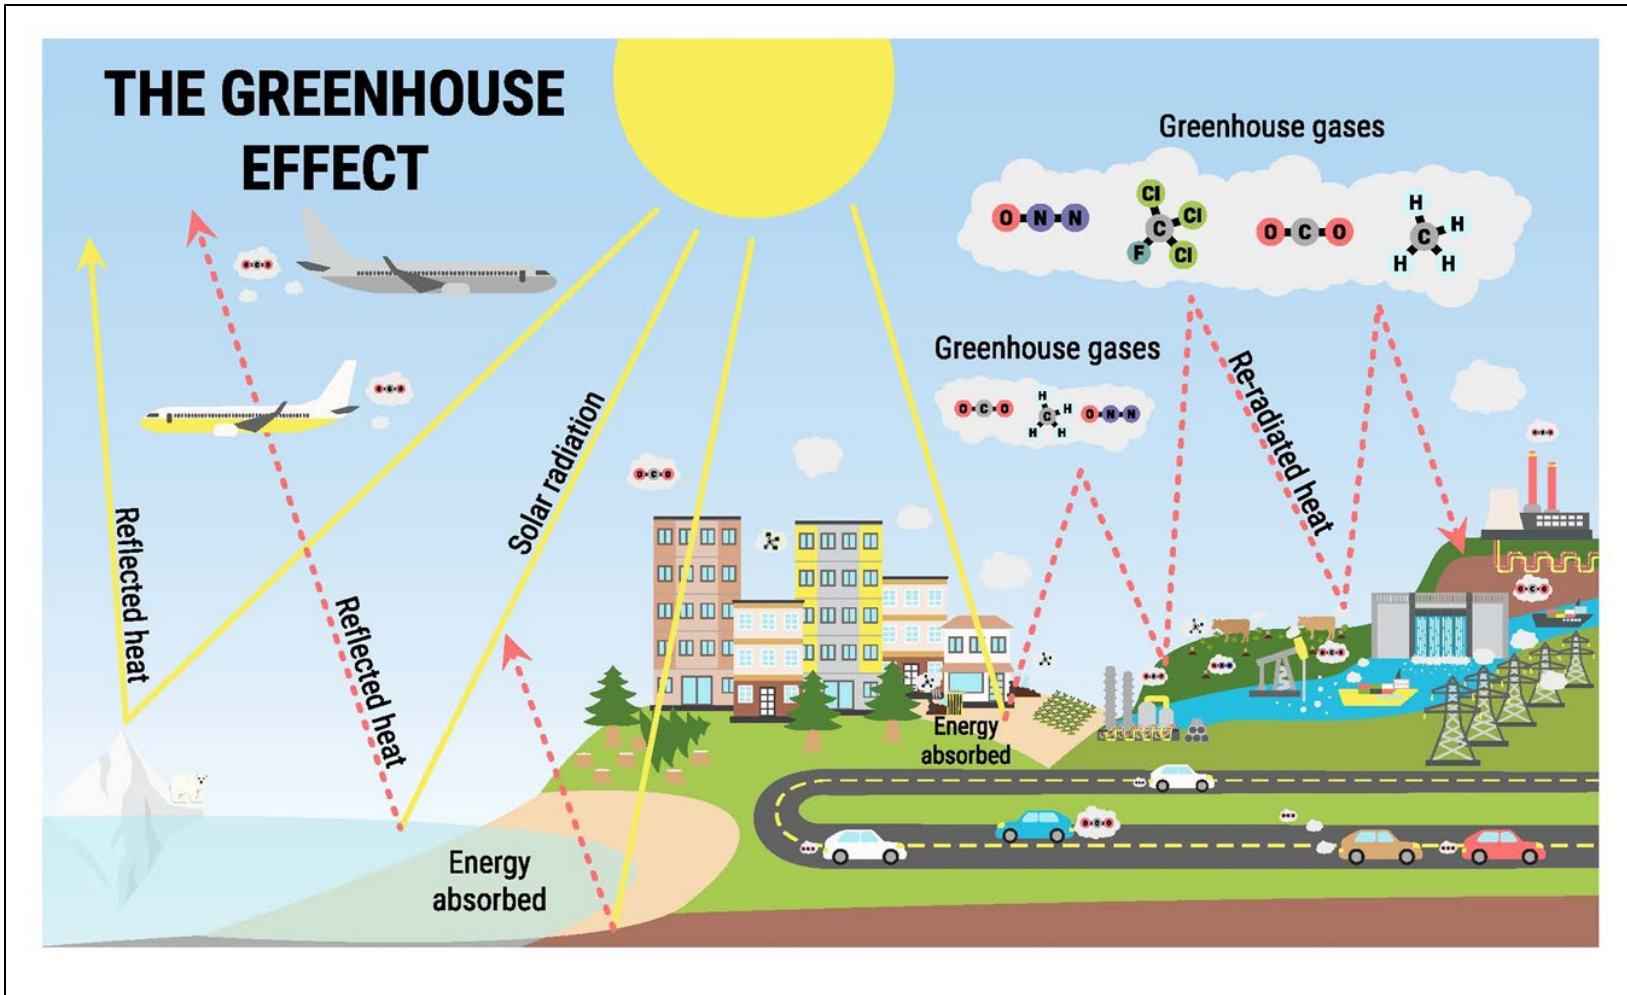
THE GREENHOUSE EFFECT

Greenhouse gases

O N N

Cl
Cl
C
F
Cl

O C O

H
H
C
H
H

Greenhouse gases

O C O

H
C H
H H

O N N

Reflected heat

Reflected heat

Solar radiation

Re-radiated heat

Energy absorbed

Energy absorbed